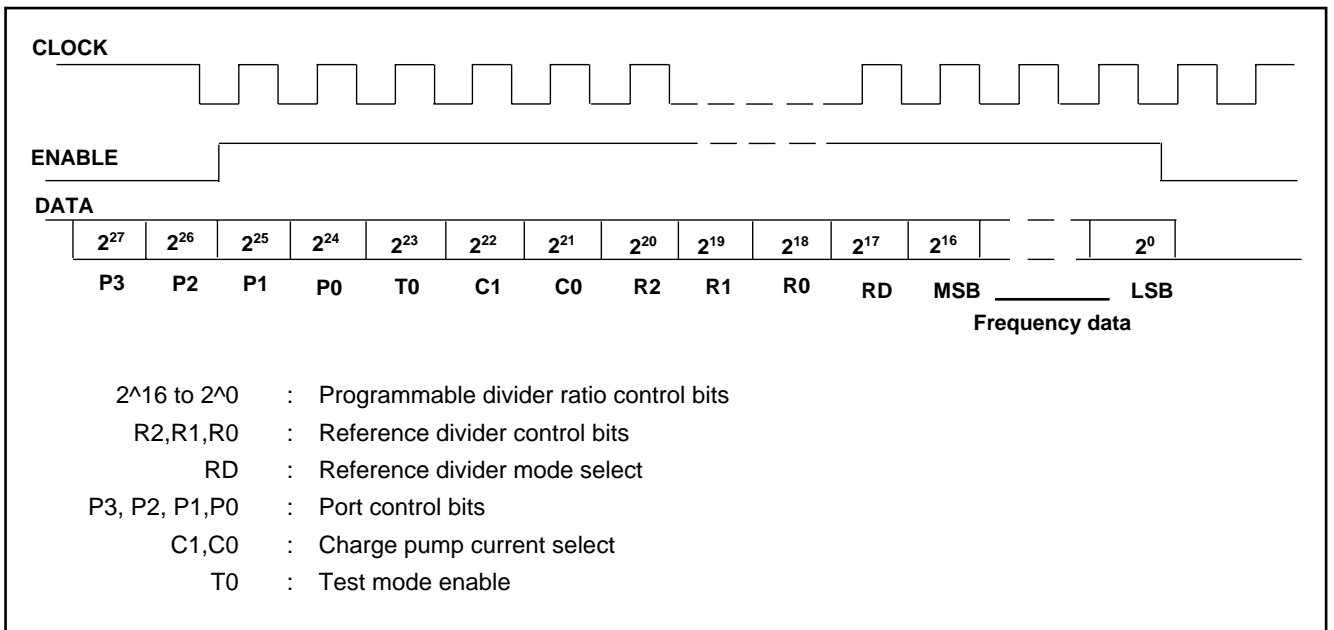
CLOCK

ENABLE

DATA

$2^{27}$ $2^{26}$ $2^{25}$ $2^{24}$ $2^{23}$ $2^{22}$ $2^{21}$ $2^{20}$ $2^{19}$ $2^{18}$ $2^{17}$ $2^{16}$ $2^{0}$

P3 P2 P1 P0 T0 C1 C0 R2 R1 R0 RD MSB LSB

Frequency data

2^16 to 2^0 : Programmable divider ratio control bits

R2,R1,R0 : Reference divider control bits

RD : Reference divider mode select

P3, P2, P1,P0 : Port control bits

C1,C0 : Charge pump current select

T0 : Test mode enable